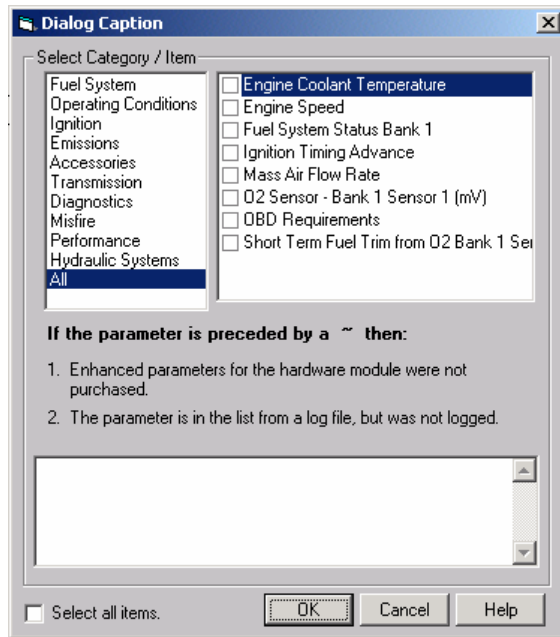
Dialog Caption

Select Category / Item

Fuel System
Operating Conditions
Ignition
Emissions
Accessories
Transmission
Diagnostics
Misfire
Performance
Hydraulic Systems
All

Engine Coolant Temperature
Engine Speed
Fuel System Status Bank 1
Ignition Timing Advance
Mass Air Flow Rate
O2 Sensor - Bank 1 Sensor 1 (mV)
OBD Requirements
Short Term Fuel Trim from O2 Bank 1 Se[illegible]

If the parameter is preceded by a ~ then:

1. Enhanced parameters for the hardware module were not purchased.

2. The parameter is in the list from a log file, but was not logged.

Select all items.

OK

Cancel

Help